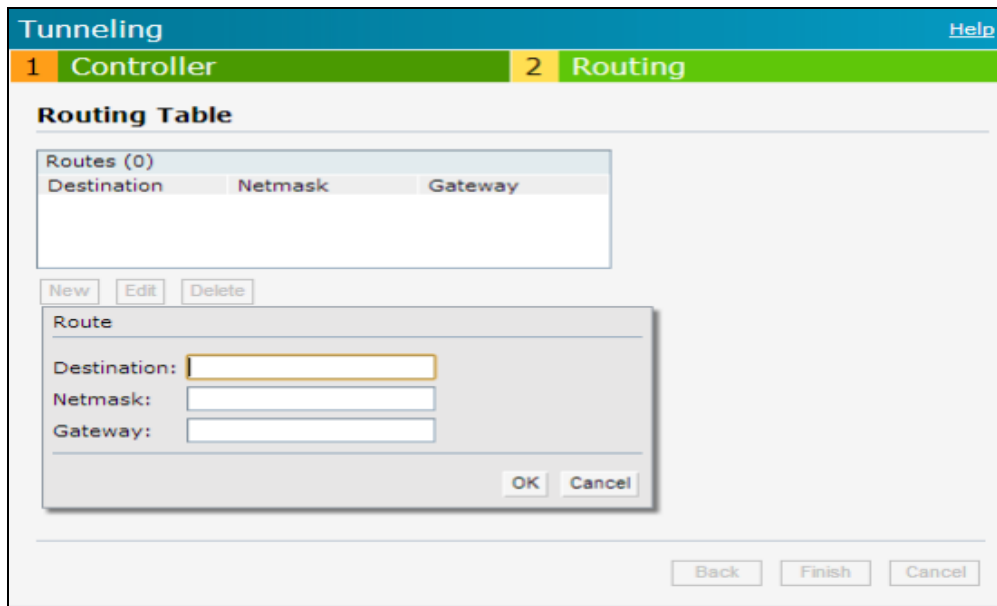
Tunneling
Help

1 Controller
2 Routing

Routing Table

Routes (0)

| Destination | Netmask | Gateway |
|---|---|---|

New Edit Delete

Route

Destination:
Netmask:
Gateway:

OK Cancel

Back Finish Cancel